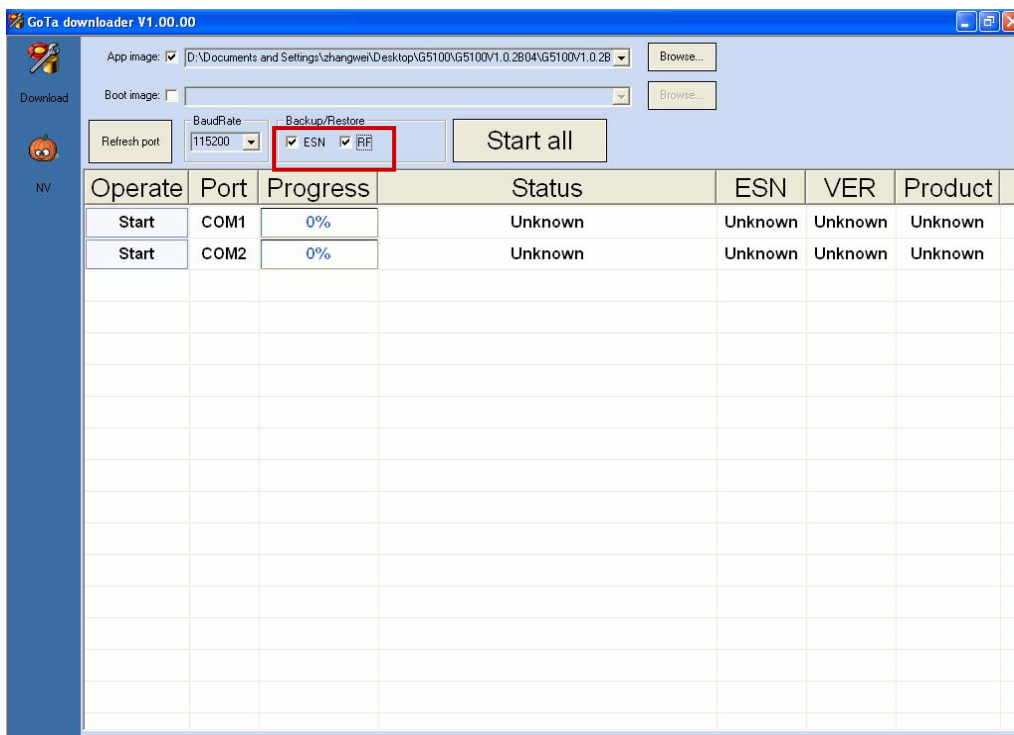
GoTa downloader V1.00.00

Download

NV

App image: D:\Documents and Settings\zhangwei\Desktop\G5100\G5100V1.0.2B04\G5100V1.0.2B

Browse...

Boot image:

Browse...

Refresh port

BaudRate

115200

Backup/Restore

ESN RF

Start all

| Operate | Port | Progress | Status | ESN | VER | Product |
|---|---|---|---|---|---|---|
| Start | COM1 | 0% | Unknown | Unknown | Unknown | Unknown |
| Start | COM2 | 0% | Unknown | Unknown | Unknown | Unknown |